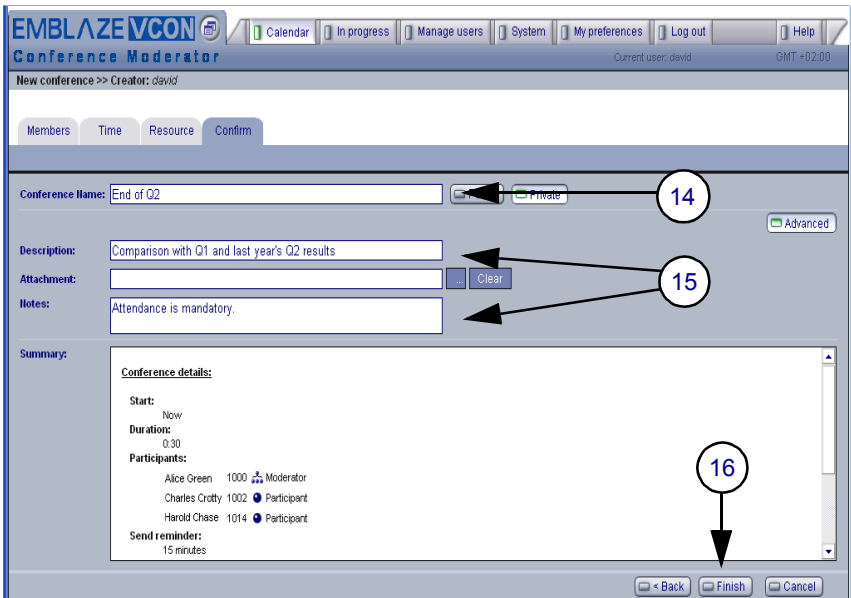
EMBLAZE VCON
Calendar | In progress | Manage users | System | My preferences | Log out | Help
Conference Moderator
Current user: david
GMT +02:00
New conference >> Creator: david

Members | Time | Resource | Confirm

Conference Name: End of Q2
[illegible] Private
14
Advanced
Description: Comparison with Q1 and last year's Q2 results
15
Attachment: ... Clear
Notes: Attendance is mandatory.

Summary:
Conference details:

Start:
Now
Duration:
0:30
Participants:
Alice Green 1000 Moderator
Charles Crotty 1002 Participant
Harold Chase 1014 Participant
Send reminder:
15 minutes

16
< Back | Finish | Cancel